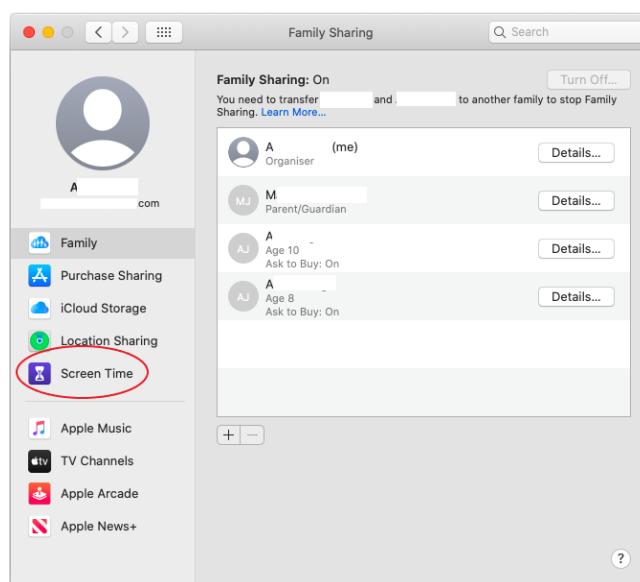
Family Sharing

Search

A

com

Family

Purchase Sharing

iCloud Storage

Location Sharing

Screen Time

Apple Music

TV Channels

Apple Arcade

Apple News+

Family Sharing: On

Turn Off...

You need to transfer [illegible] and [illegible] to another family to stop Family Sharing. Learn More...

A (me)
Organiser
Details...

MJ
M
Parent/Guardian
Details...

AJ
A
Age 10
Ask to Buy: On
Details...

AJ
A
Age 8
Ask to Buy: On
Details...

+ —

?